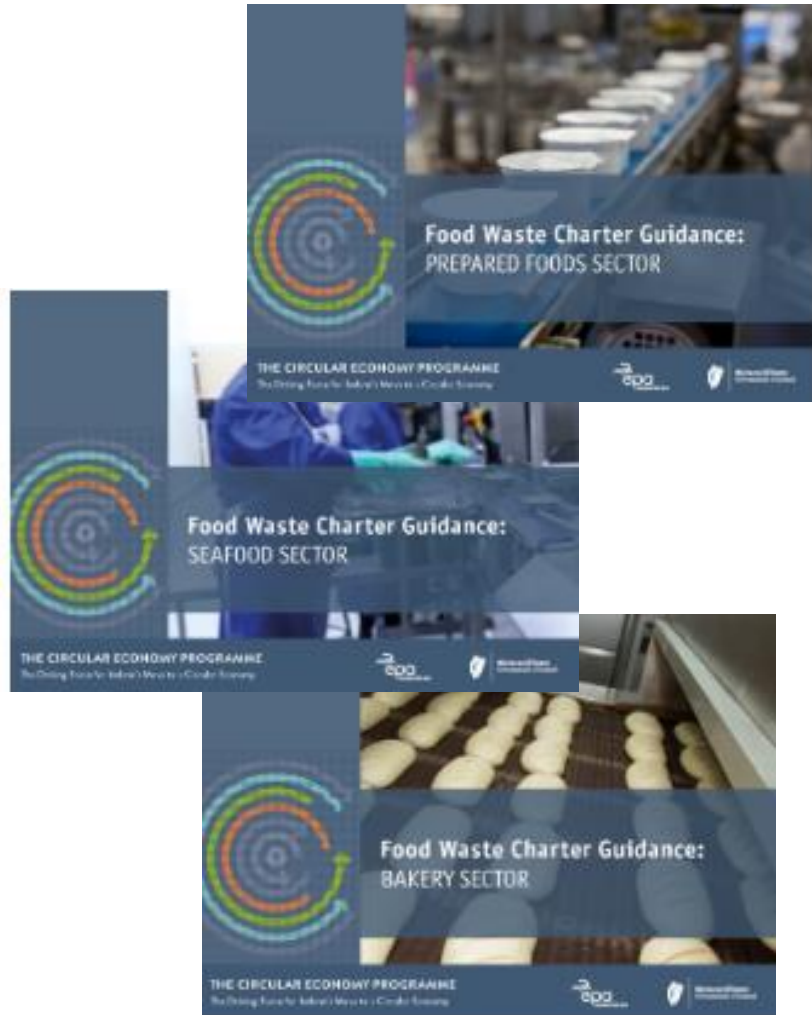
Food Waste Charter Guidance:
PREPARED FOODS SECTOR

THE CIRCULAR ECONOMY PROGRAMME
The Driving Force for Ireland's Move to a Circular Economy

epa

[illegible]

Food Waste Charter Guidance:
SEAFOOD SECTOR

THE CIRCULAR ECONOMY PROGRAMME
The Driving Force for Ireland's Move to a Circular Economy

epa

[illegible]

Food Waste Charter Guidance:
BAKERY SECTOR

THE CIRCULAR ECONOMY PROGRAMME
The Driving Force for Ireland's Move to a Circular Economy

epa

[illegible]